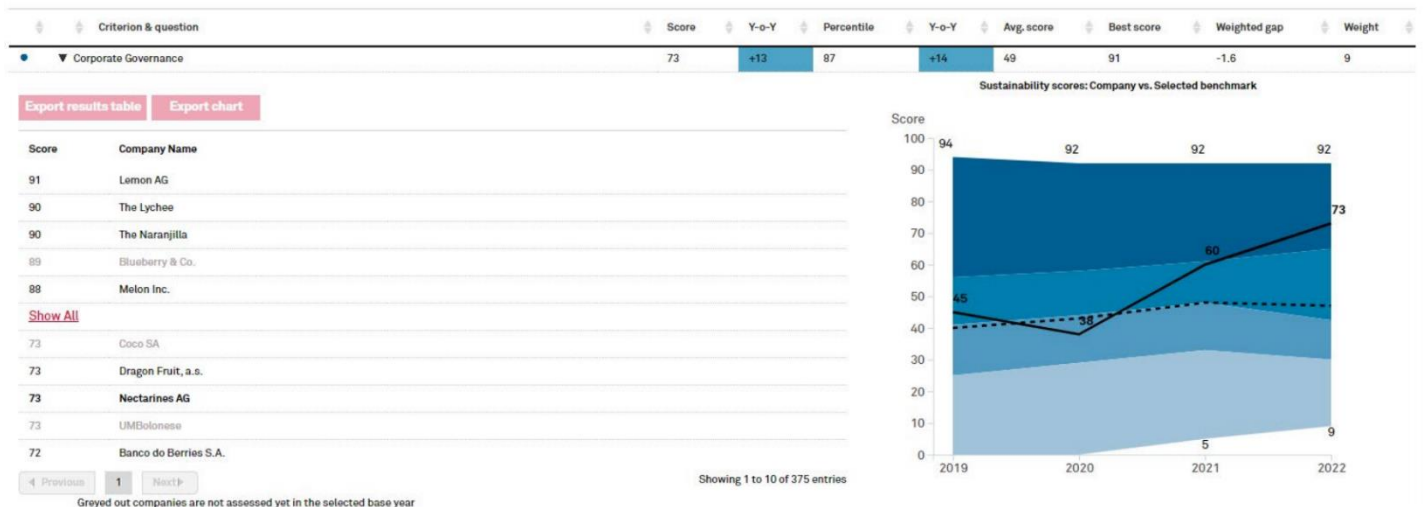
| | Criterion & question | Score | Y-o-Y | Percentile | Y-o-Y | Avg. score | Best score | Weighted gap | Weight |
|---|---|---|---|---|---|---|---|---|---|
| • | ▼ Corporate Governance | 73 | +13 | 87 | +14 | 49 | 91 | -1.6 | 9 |

Export results table Export chart

| Score | Company Name |
|---|---|
| 91 | Lemon AG |
| 90 | The Lychee |
| 90 | The Naranjilla |
| 89 | Blueberry & Co. |
| 88 | Melon Inc. |
| Show All | |
| 73 | Coco SA |
| 73 | Dragon Fruit, a.s. |
| 73 | Nectarines AG |
| 73 | UMBolonese |
| 72 | Banco do Berries S.A. |

◄ Previous 1 Next ►

Showing 1 to 10 of 375 entries

Greyed out companies are not assessed yet in the selected base year

Sustainability scores: Company vs. Selected benchmark

Score
100
90
80
70
60
50
40
30
20
10
0
94 92 92 92
73
60
45
38
5
9
2019 2020 2021 2022